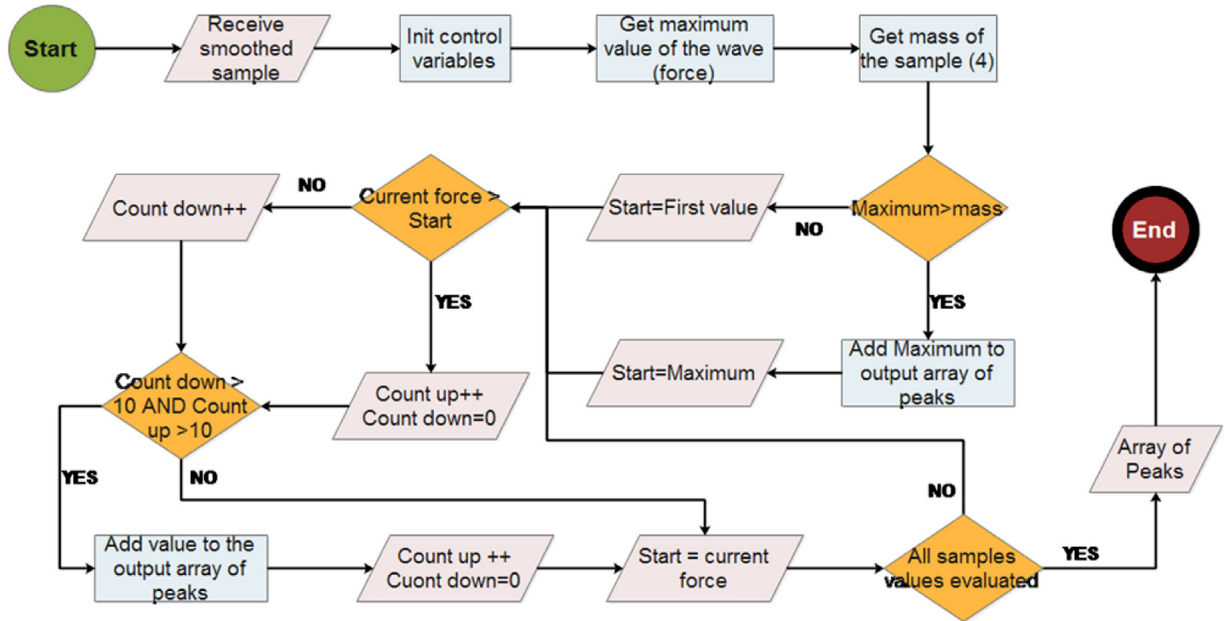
Start

Receive smoothed sample

Init control variables

Get maximum value of the wave (force)

Get mass of the sample (4)

Maximum>mass

NO

Start=First value

Current force > Start

NO

Count down++

YES

Add Maximum to output array of peaks

Start=Maximum

YES

Count up++ Count down=0

Count down > 10 AND Count up >10

YES

NO

Add value to the output array of peaks

Count up ++ Cuont down=0

Start = current force

All samples values evaluated

NO

YES

Array of Peaks

End